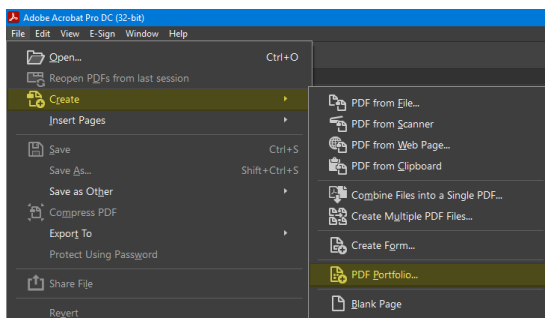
Adobe Acrobat Pro DC (32-bit)
File Edit View E-Sign Window Help
Open... Ctrl+O
Reopen PDFs from last session
Create
Insert Pages
Save Ctrl+S
Save As... Shift+Ctrl+S
Save as Other
Compress PDF
Export To
Protect Using Password
Share File
Revert

PDF from File...
PDF from Scanner
PDF from Web Page...
PDF from Clipboard
Combine Files into a Single PDF...
Create Multiple PDF Files...
Create Form...
PDF Portfolio...
Blank Page